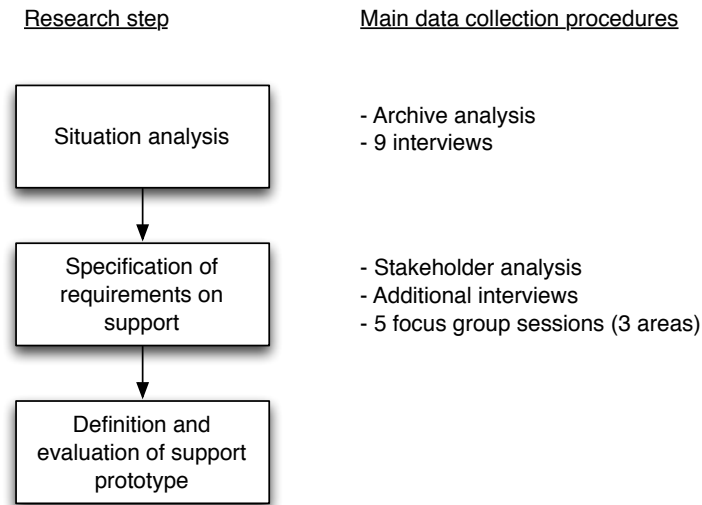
Research step

Main data collection procedures

Situation analysis

- Archive analysis
- 9 interviews

Specification of requirements on support

- Stakeholder analysis
- Additional interviews
- 5 focus group sessions (3 areas)

Definition and evaluation of support prototype